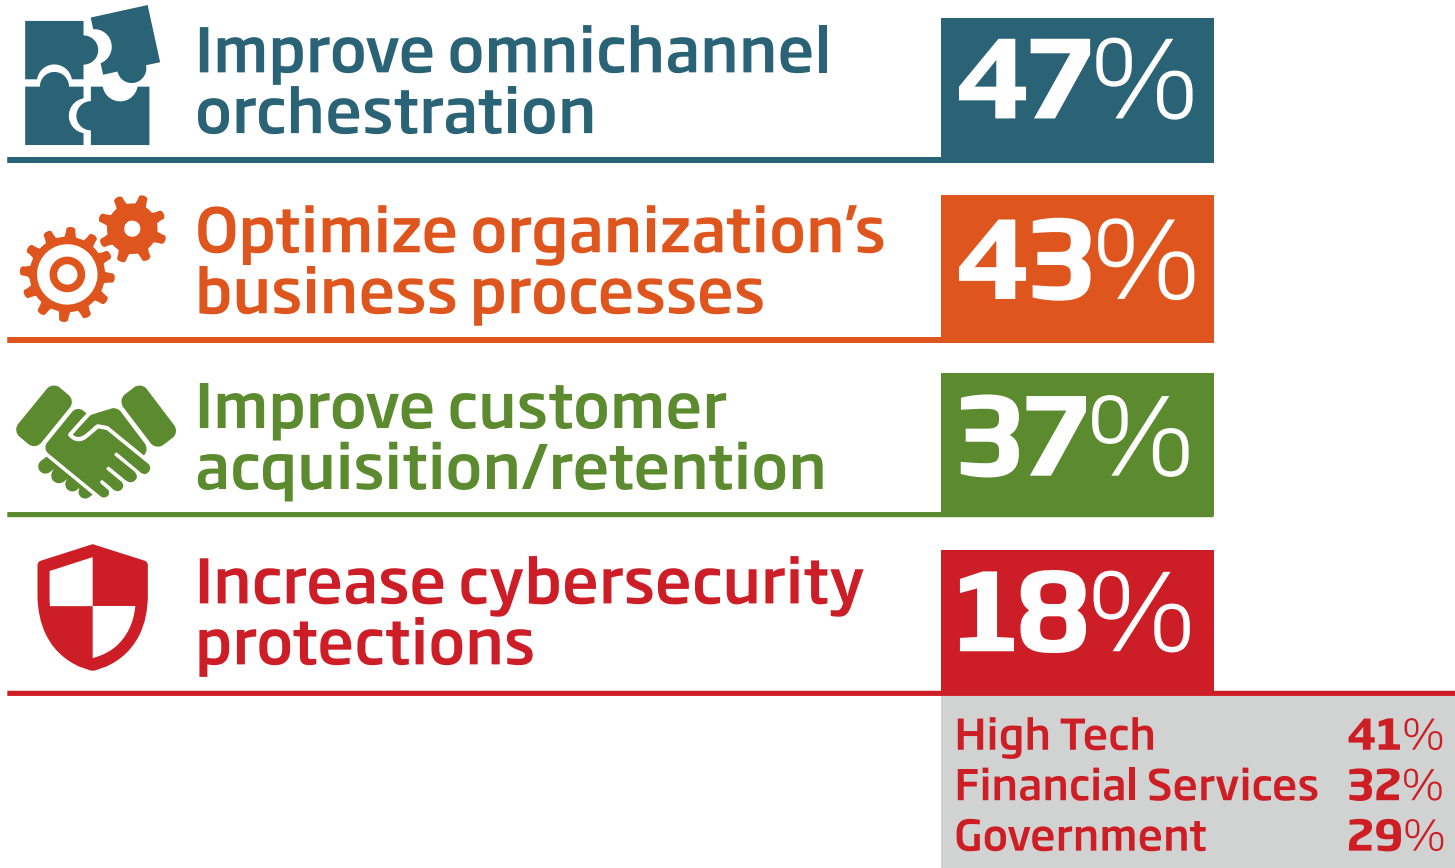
Improve omnichannel orchestration 47%

Optimize organization's business processes 43%

Improve customer acquisition/retention 37%

Increase cybersecurity protections 18%

| | |
|---|---|
| High Tech | 41% |
| Financial Services | 32% |
| Government | 29% |